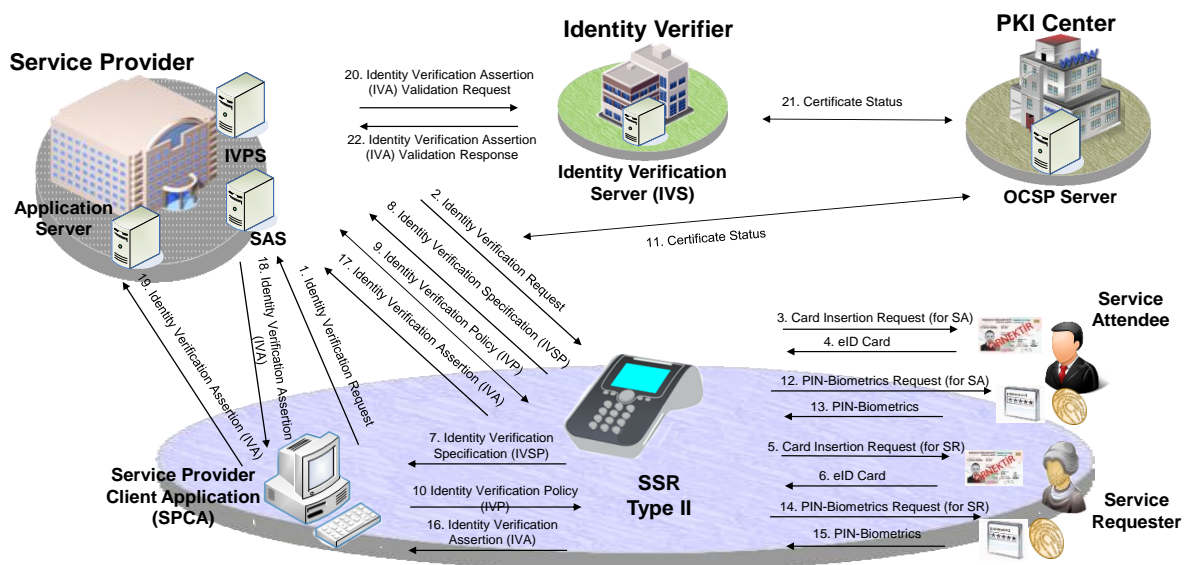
Service Provider

IVPS

Application Server

SAS

Identity Verifier

Identity Verification Server (IVS)

PKI Center

OCSP Server

20. Identity Verification Assertion (IVA) Validation Request

22. Identity Verification Assertion (IVA) Validation Response

21. Certificate Status

11. Certificate Status

2. Identity Verification Request

8. Identity Verification Specification (IVSP)

9. Identity Verification Policy (IVP)

17. Identity Verification Assertion (IVA)

1. Identity Verification Request

18. Identity Verification Assertion (IVA)

19. Identity Verification Assertion (IVA)

3. Card Insertion Request (for SA)

4. eID Card

12. PIN-Biometrics Request (for SA)

13. PIN-Biometrics

5. Card Insertion Request (for SR)

6. eID Card

14. PIN-Biometrics Request (for SR)

15. PIN-Biometrics

Service Attendee

Service Requester

7. Identity Verification Specification (IVSP)

10 Identity Verification Policy (IVP)

16. Identity Verification Assertion (IVA)

SSR Type II

Service Provider Client Application (SPCA)

ÖRNEKTIR

ÖRNEKTIR